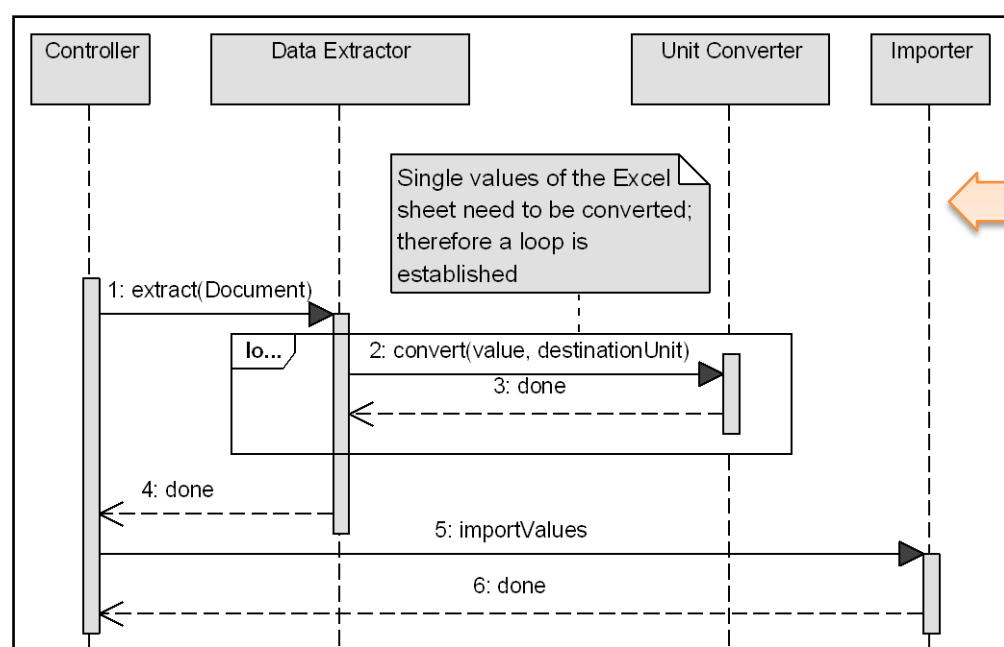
Controller

Data Extractor

Unit Converter

Importer

Single values of the Excel sheet need to be converted; therefore a loop is established

1: extract(Document)

lo...

2: convert(value, destinationUnit)

3: done

4: done

5: importValues

6: done